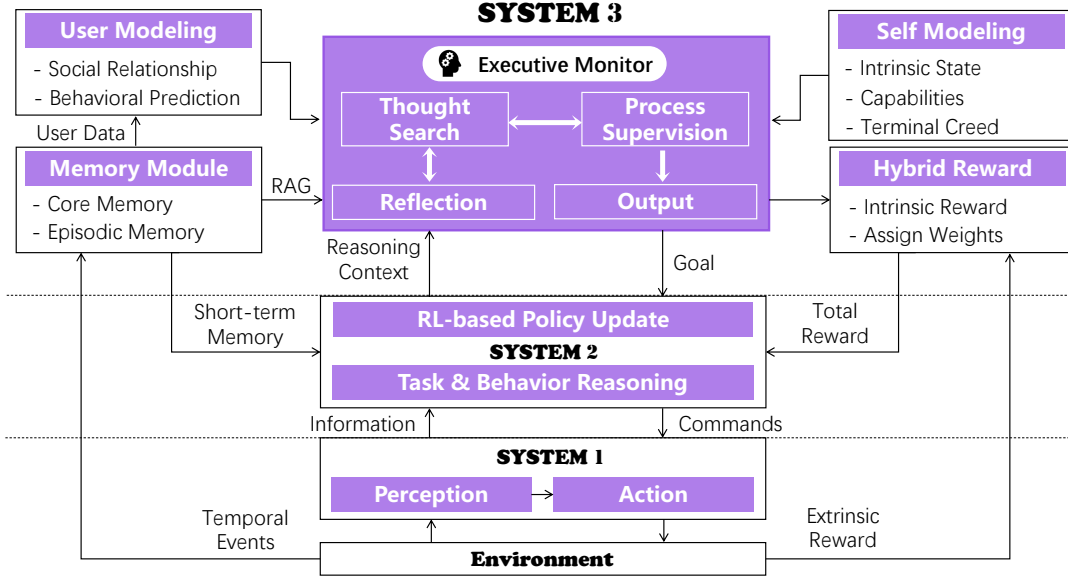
SYSTEM 3

User Modeling
- Social Relationship
- Behavioral Prediction

User Data

Memory Module
- Core Memory
- Episodic Memory

RAG

Executive Monitor

Thought Search

Process Supervision

Reflection

Output

Self Modeling
- Intrinsic State
- Capabilities
- Terminal Creed

Hybrid Reward
- Intrinsic Reward
- Assign Weights

Reasoning Context

Goal

Short-term Memory

RL-based Policy Update

SYSTEM 2

Task & Behavior Reasoning

Total Reward

Information

Commands

SYSTEM 1

Perception

Action

Temporal Events

Extrinsic Reward

Environment